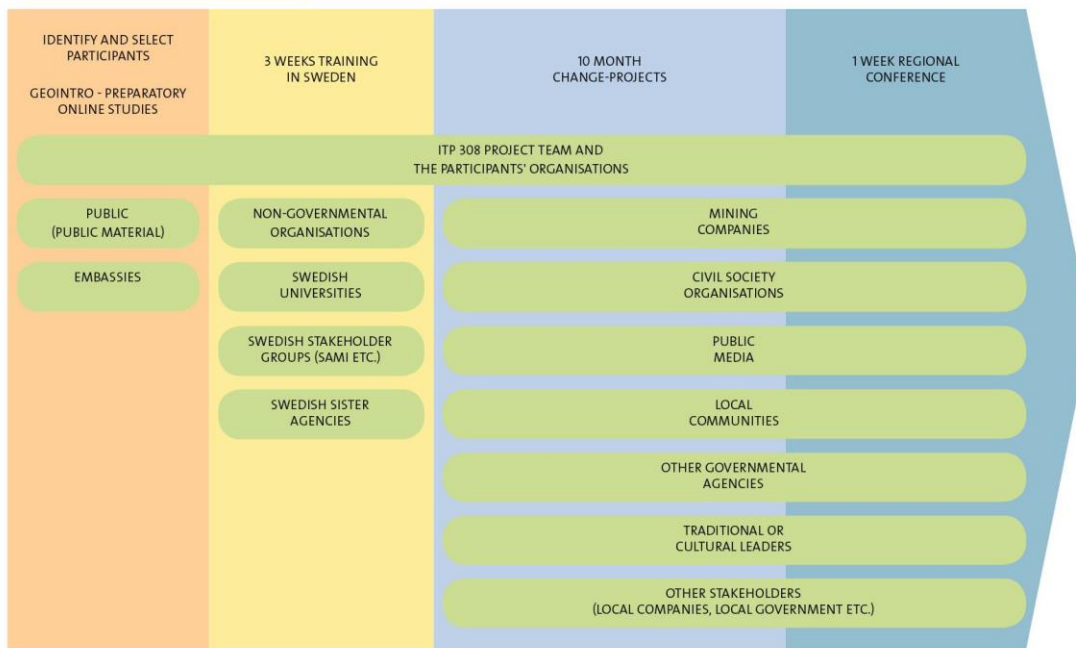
IDENTIFY AND SELECT PARTICIPANTS

GEOINTRO - PREPARATORY ONLINE STUDIES

3 WEEKS TRAINING IN SWEDEN

10 MONTH CHANGE-PROJECTS

1 WEEK REGIONAL CONFERENCE

ITP 308 PROJECT TEAM AND THE PARTICIPANTS' ORGANISATIONS

PUBLIC (PUBLIC MATERIAL)

EMBASSIES

NON-GOVERNMENTAL ORGANISATIONS

SWEDISH UNIVERSITIES

SWEDISH STAKEHOLDER GROUPS (SAMI ETC.)

SWEDISH SISTER AGENCIES

MINING COMPANIES

CIVIL SOCIETY ORGANISATIONS

PUBLIC MEDIA

LOCAL COMMUNITIES

OTHER GOVERNMENTAL AGENCIES

TRADITIONAL OR CULTURAL LEADERS

OTHER STAKEHOLDERS (LOCAL COMPANIES, LOCAL GOVERNMENT ETC.)